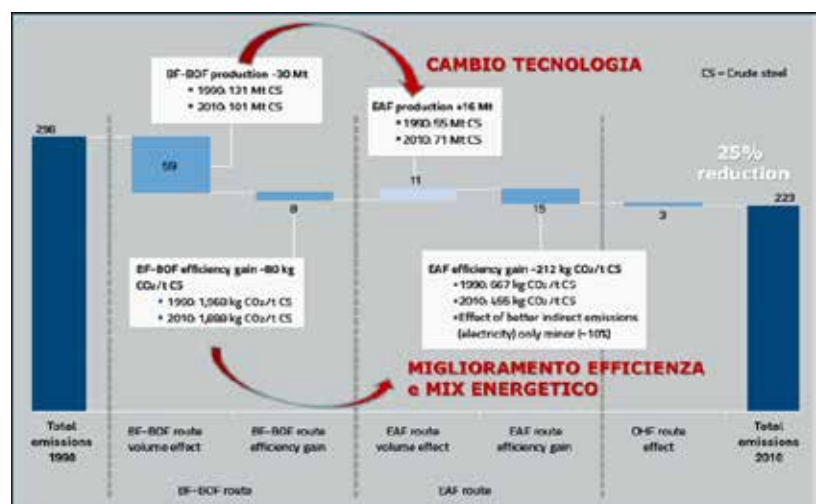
CAMBIO TECNOLOGIA

CS = Crude steel

BF-BOF production -30 Mt
• 1990: 131 Mt CS
• 2010: 101 Mt CS

EAF production +16 Mt
• 1990: 55 Mt CS
• 2010: 71 Mt CS

298

59

8

11

15

3

25% reduction

223

BF-BOF efficiency gain -80 kg $CO_2$/t CS
• 1990: 1,960 kg $CO_2$/t CS
• 2010: 1,880 kg $CO_2$/t CS

EAF efficiency gain -212 kg $CO_2$/t CS
• 1990: 667 kg $CO_2$/t CS
• 2010: 455 kg $CO_2$/t CS
• Effect of better indirect emissions (electricity) only minor (~10%)

MIGLIORAMENTO EFFICIENZA e MIX ENERGETICO

| Total emissions 1990 | BF-BOF route volume effect | BF-BOF route efficiency gain | EAF route volume effect | EAF route efficiency gain | OHF route effect | Total emissions 2010 |
|---|---|---|---|---|---|---|

BF-BOF route

EAF route